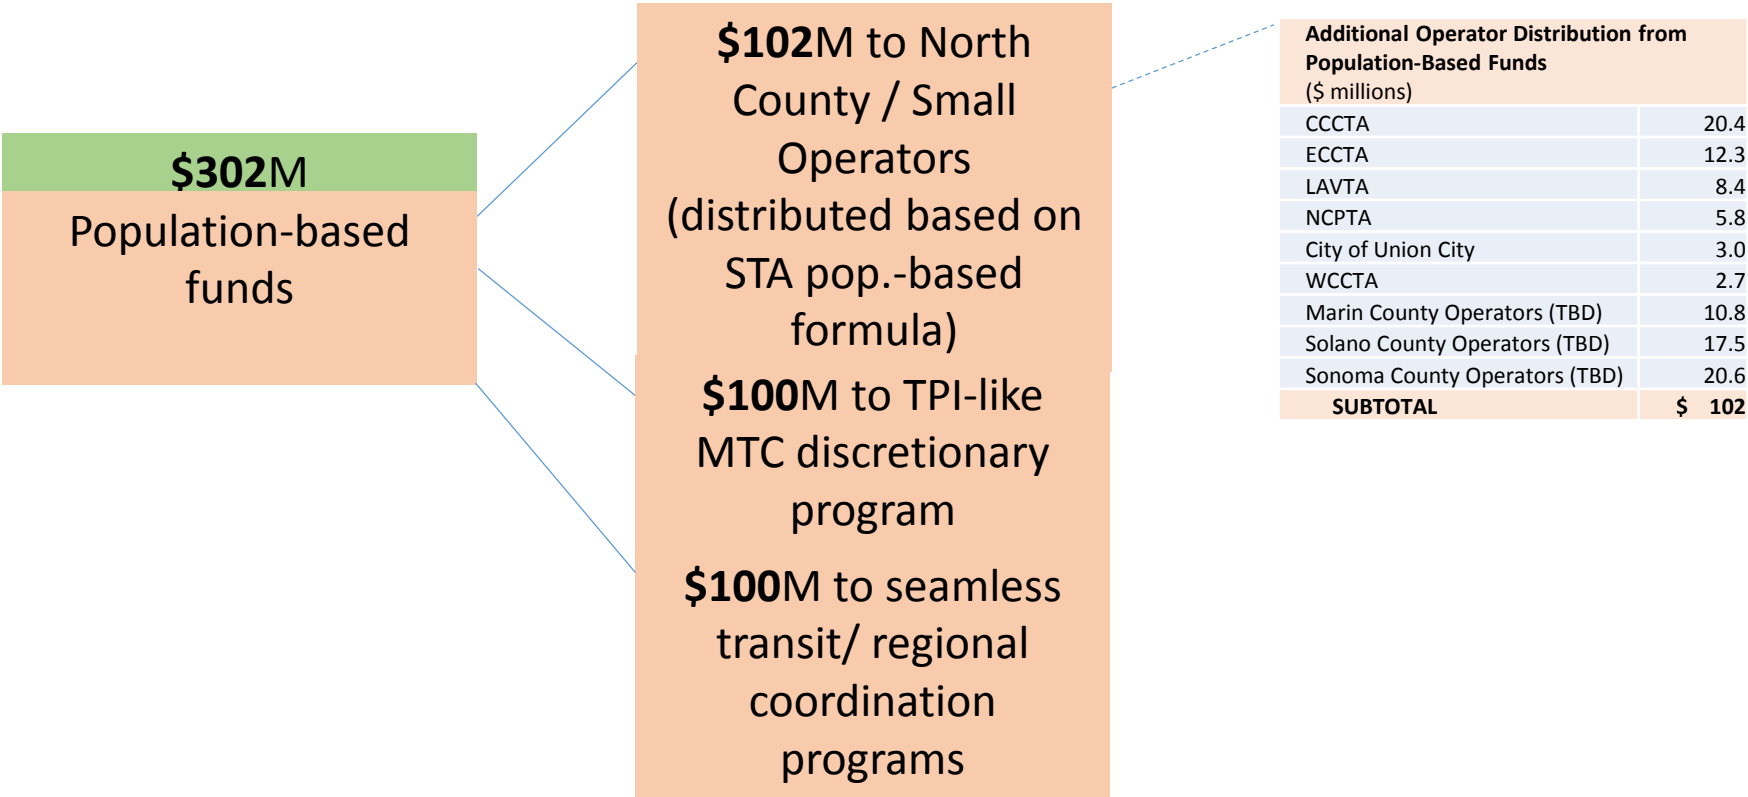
**$302**M
Population-based funds

**$102**M to North County / Small Operators (distributed based on STA pop.-based formula)

**$100**M to TPI-like MTC discretionary program

**$100**M to seamless transit/ regional coordination programs

**Additional Operator Distribution from Population-Based Funds**
($ millions)

| | |
|---|---|
| CCCTA | 20.4 |
| ECCTA | 12.3 |
| LAVTA | 8.4 |
| NCPTA | 5.8 |
| City of Union City | 3.0 |
| WCCTA | 2.7 |
| Marin County Operators (TBD) | 10.8 |
| Solano County Operators (TBD) | 17.5 |
| Sonoma County Operators (TBD) | 20.6 |
| **SUBTOTAL** | **$ 102** |